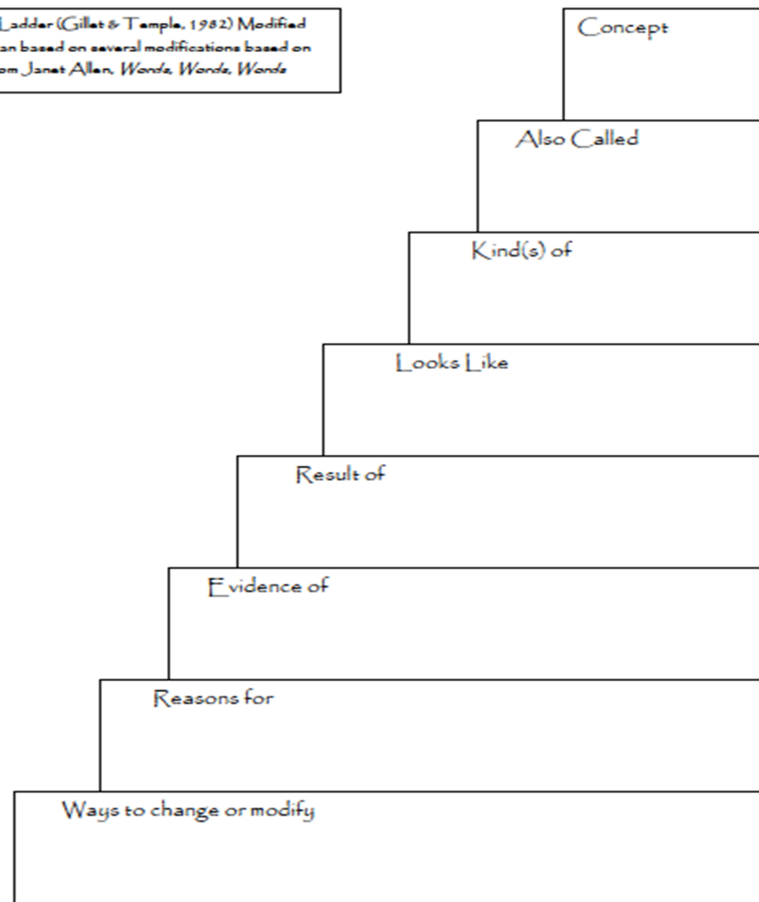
Ladder (Gillet & Temple, 1982) Modified
an based on several modifications based on
om Janet Allen, *Words, Words, Words*

Concept

Also Called

Kind(s) of

Looks Like

Result of

Evidence of

Reasons for

Ways to change or modify